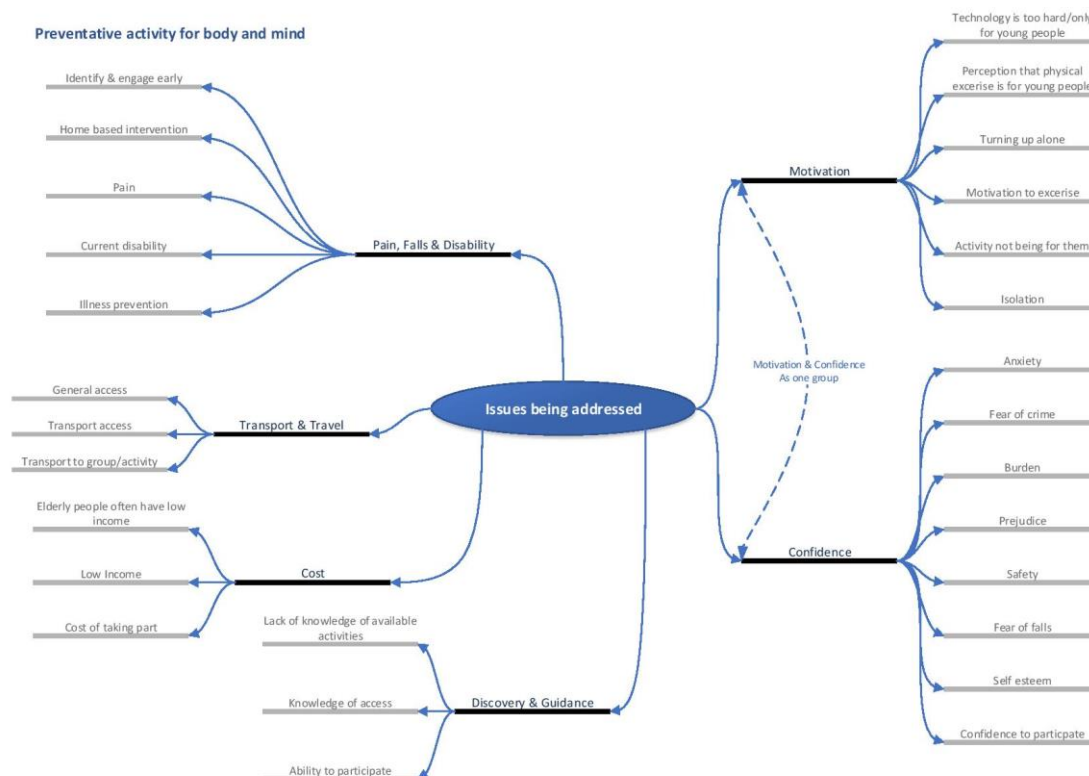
Preventative activity for body and mind

Identify & engage early

Home based intervention

Pain

Current disability

Illness prevention

Pain, Falls & Disability

General access

Transport access

Transport to group/activity

Transport & Travel

Elderly people often have low income

Low Income

Cost of taking part

Cost

Issues being addressed

Lack of knowledge of available activities

Knowledge of access

Ability to participate

Discovery & Guidance

Motivation

Technology is too hard/only for young people

Perception that physical excerise is for young people

Turning up alone

Motivation to excerise

Activity not being for them

Isolation

Motivation & Confidence As one group

Confidence

Anxiety

Fear of crime

Burden

Prejudice

Safety

Fear of falls

Self esteem

Confidence to particpate